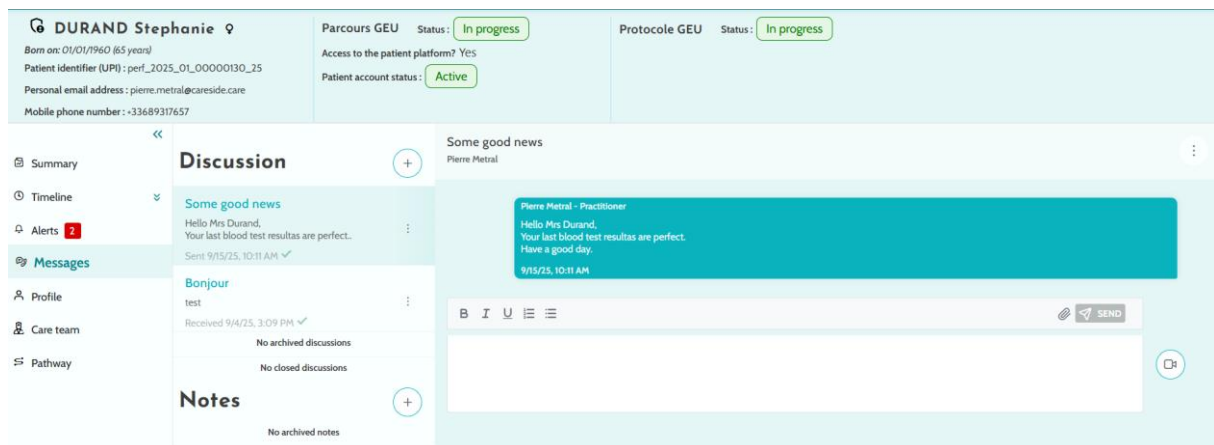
DURAND Stephanie
Born on: 01/01/1960 (65 years)
Patient identifier (UPI) : perf_2025_01_00000130_25
Personal email address : pierre.metral@careside.care
Mobile phone number : +33689317657

Parcours GEU Status : In progress
Access to the patient platform? Yes
Patient account status : Active

Protocole GEU Status : In progress

«
Summary
Timeline
Alerts 2
Messages
Profile
Care team
Pathway

Discussion +

Some good news
Hello Mrs Durand,
Your last blood test resultas are perfect..
Sent 9/15/25, 10:11 AM

Bonjour
test
Received 9/4/25, 3:09 PM

No archived discussions
No closed discussions

Notes +
No archived notes

Some good news
Pierre Metral

Pierre Metral - Practitioner
Hello Mrs Durand,
Your last blood test resultas are perfect.
Have a good day.
9/15/25, 10:11 AM

B I U
SEND